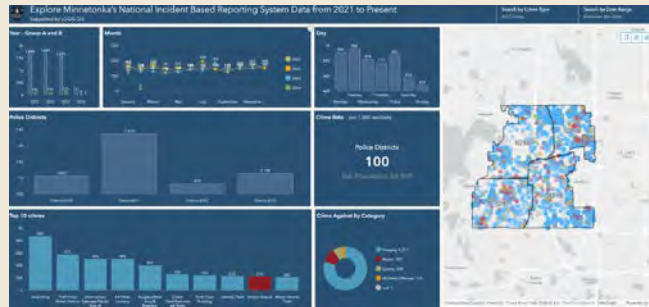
Explore Minnetonka's National Incident Based Reporting System Data from 2021 to Present

Supported by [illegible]

Search by Crime Type

Search by Date Range

Year - Group A and B

Month

Day

Police Districts

Crime Rate

Police Districts

100

Top 10 crimes

Crime Against by Category